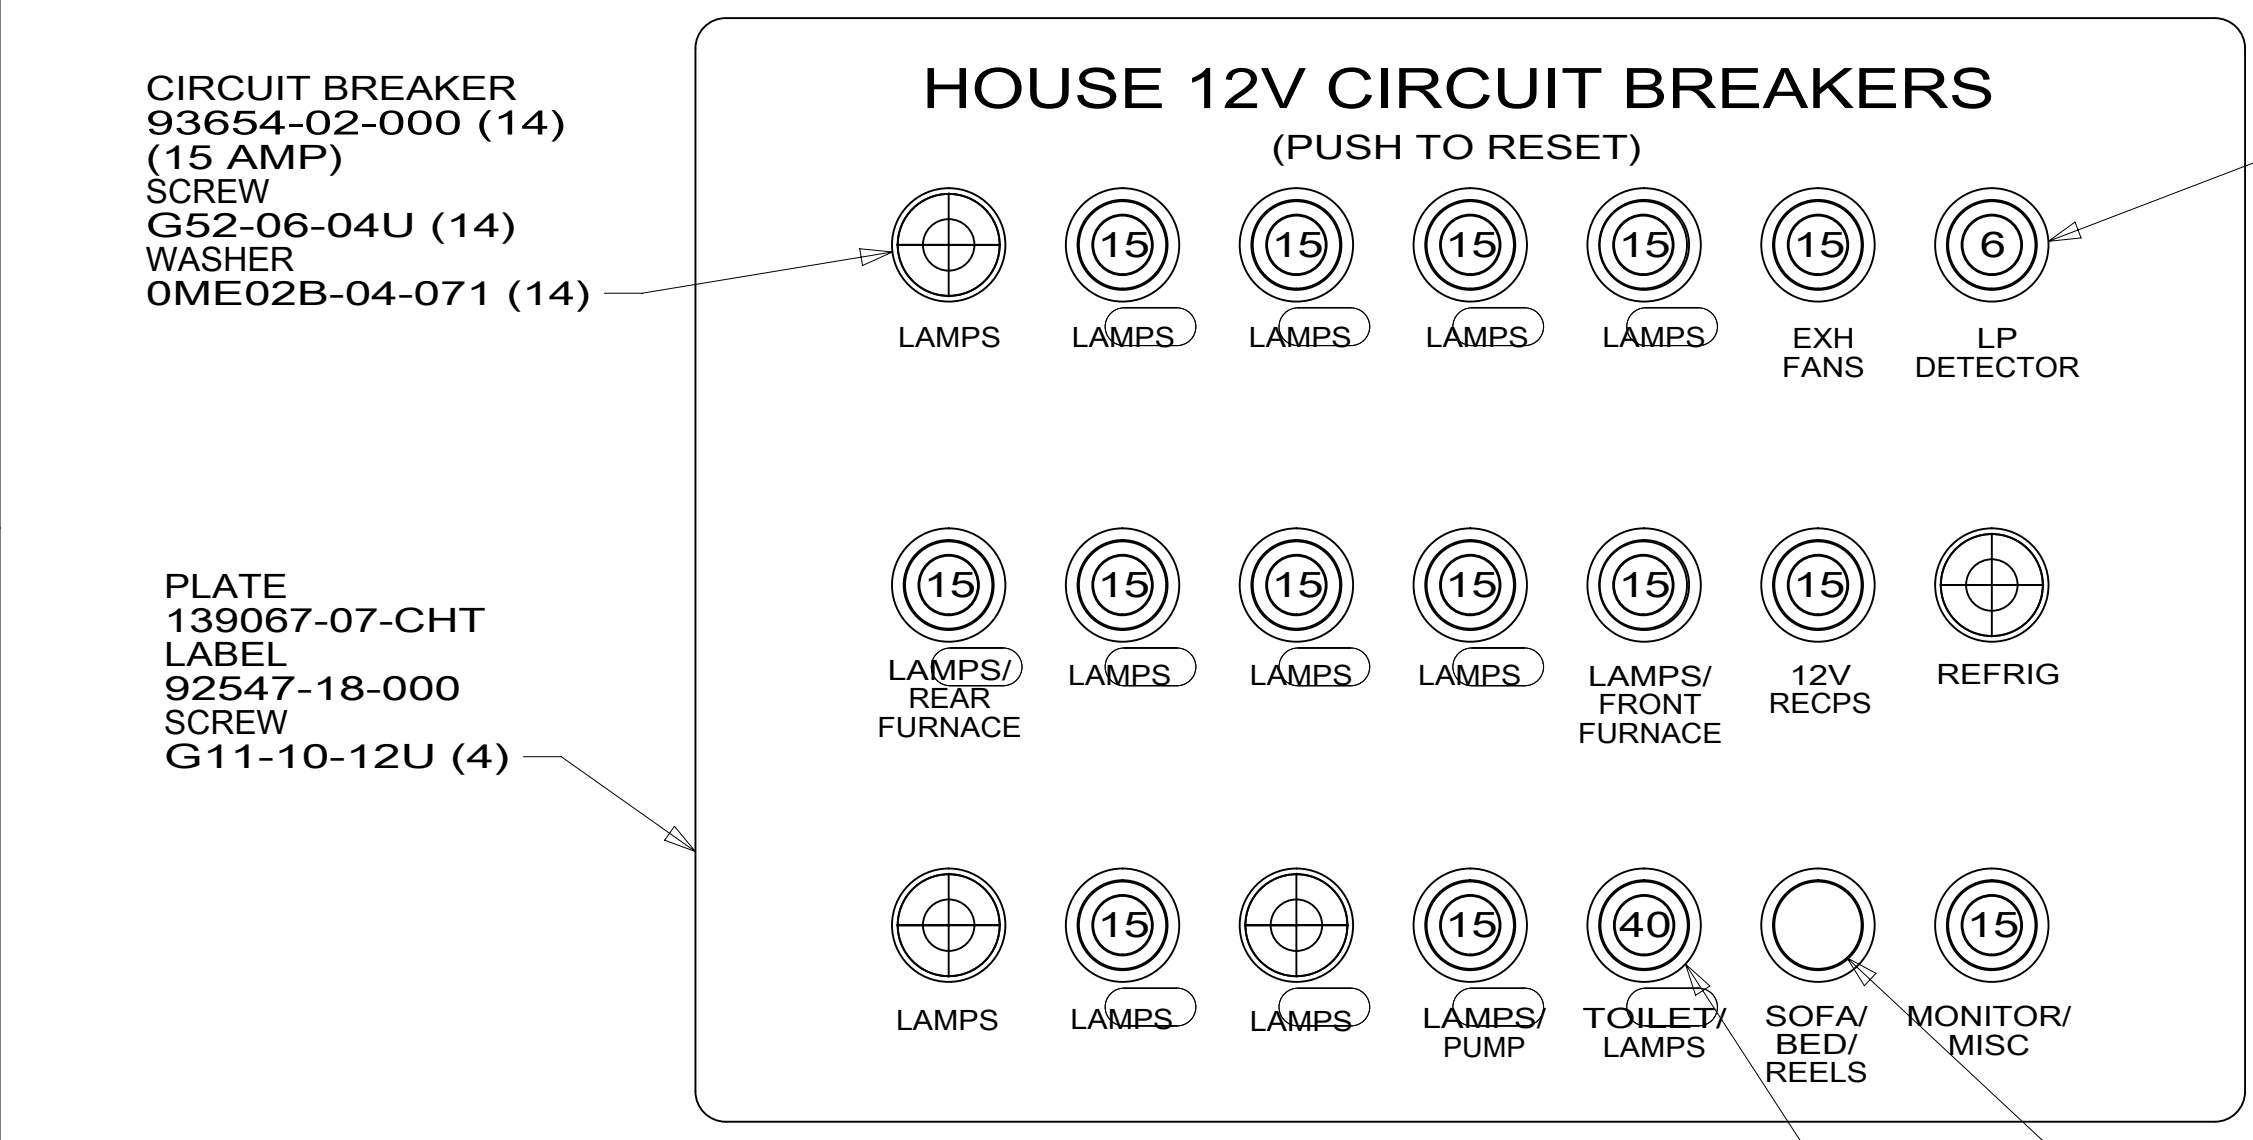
CIRCUIT BREAKER
93654-02-000 (14)
(15 AMP)
SCREW
G52-06-04U (14)
WASHER
0ME02B-04-071 (14)

PLATE
139067-07-CHT
LABEL
92547-18-000
SCREW
G11-10-12U (4)

HOUSE 12V CIRCUIT BREAKERS
(PUSH TO RESET)

LAMPS

15
LAMPS

15
LAMPS

15
LAMPS

15
LAMPS

15
EXH FANS

6
LP DETECTOR

15
LAMPS/ REAR FURNACE

15
LAMPS

15
LAMPS

15
LAMPS

15
LAMPS/ FRONT FURNACE

15
12V RECPS

REFRIG

LAMPS

15
LAMPS

LAMPS

15
LAMPS/ PUMP

40
TOILET/ LAMPS

SOFA/ BED/ REELS

15
MONITOR/ MISC